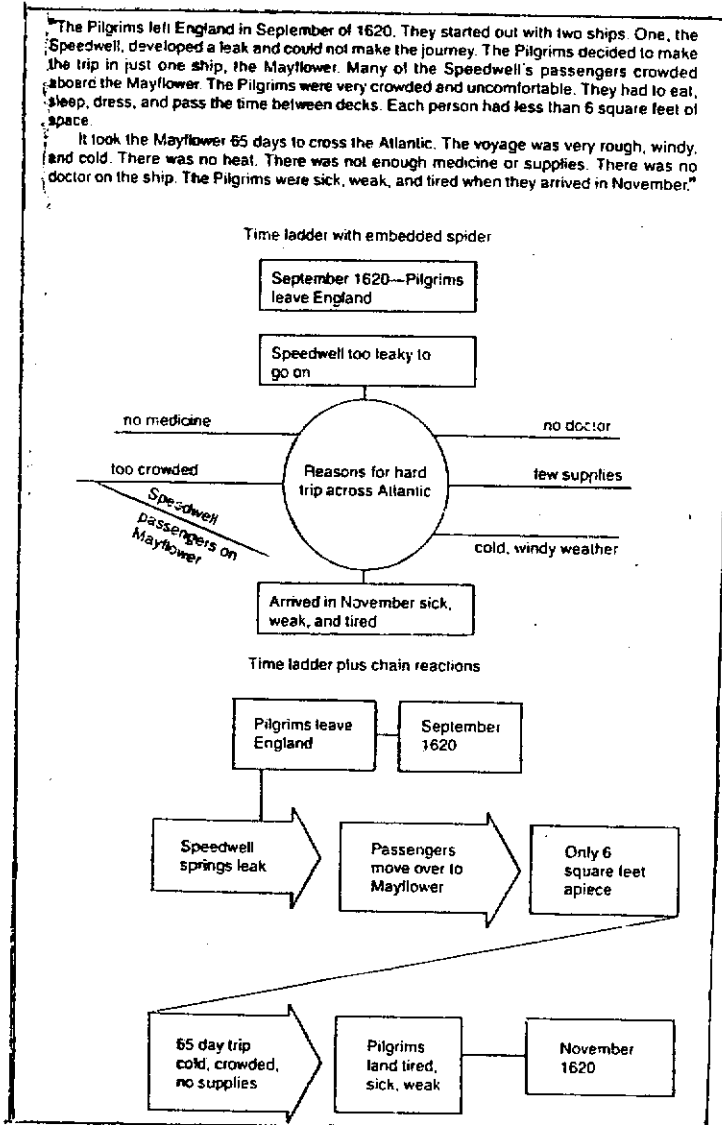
"The Pilgrims left England in September of 1620. They started out with two ships. One, the Speedwell, developed a leak and could not make the journey. The Pilgrims decided to make the trip in just one ship, the Mayflower. Many of the Speedwell's passengers crowded aboard the Mayflower. The Pilgrims were very crowded and uncomfortable. They had to eat, sleep, dress, and pass the time between decks. Each person had less than 6 square feet of space.

It took the Mayflower 65 days to cross the Atlantic. The voyage was very rough, windy, and cold. There was no heat. There was not enough medicine or supplies. There was no doctor on the ship. The Pilgrims were sick, weak, and tired when they arrived in November."

Time ladder with embedded spider

September 1620—Pilgrims leave England

Speedwell too leaky to go on

no medicine

no doctor

too crowded

Reasons for hard trip across Atlantic

few supplies

Speedwell passengers on Mayflower

cold, windy weather

Arrived in November sick, weak, and tired

Time ladder plus chain reactions

Pilgrims leave England

September 1620

Speedwell springs leak

Passengers move over to Mayflower

Only 6 square feet apiece

65 day trip cold, crowded, no supplies

Pilgrims land tired, sick, weak

November 1620